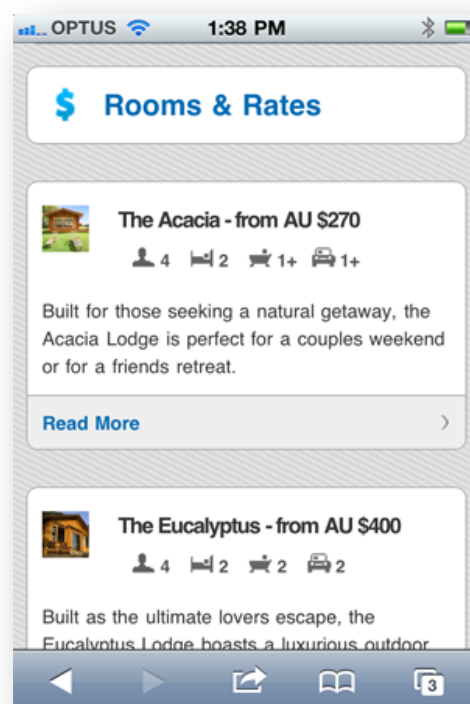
OPTUS 1:38 PM

$ Rooms & Rates

The Acacia - from AU $270

4 2 1+ 1+

Built for those seeking a natural getaway, the Acacia Lodge is perfect for a couples weekend or for a friends retreat.

Read More

The Eucalyptus - from AU $400

4 2 2 2

Built as the ultimate lovers escape, the Eucalyptus Lodge boasts a luxurious outdoor

3